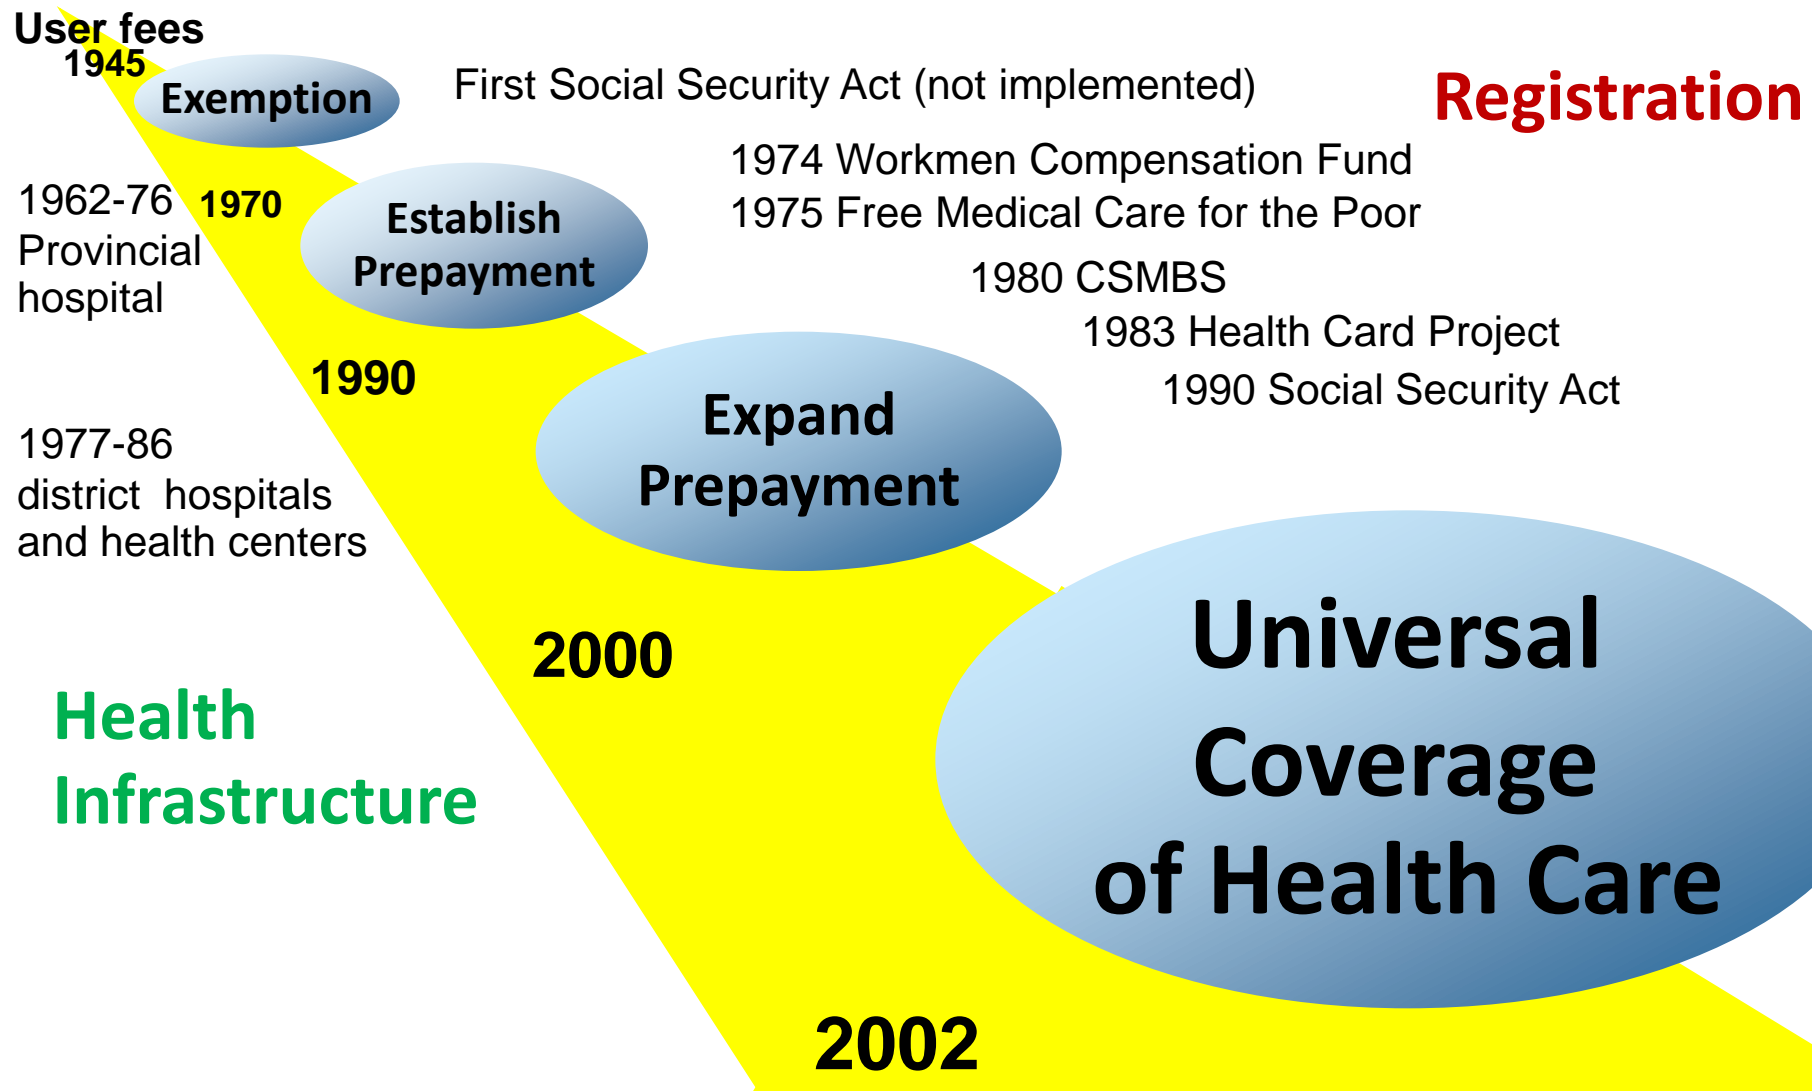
User fees
1945
Exemption

First Social Security Act (not implemented)

Registration

1974 Workmen Compensation Fund
1975 Free Medical Care for the Poor

1962-76 Provincial hospital

1970

Establish Prepayment

1980 CSMBS

1983 Health Card Project

1990

1990 Social Security Act

Expand Prepayment

1977-86 district hospitals and health centers

2000

Universal Coverage of Health Care

Health Infrastructure

2002